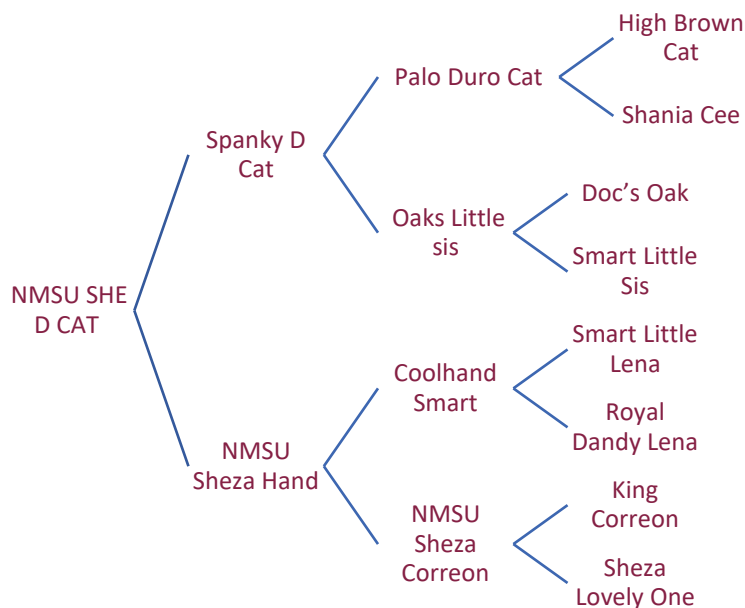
NMSU SHE D CAT

Spanky D Cat

Palo Duro Cat

High Brown Cat

Shania Cee

Oaks Little sis

Doc's Oak

Smart Little Sis

NMSU Sheza Hand

Coolhand Smart

Smart Little Lena

Royal Dandy Lena

NMSU Sheza Correon

King Correon

Sheza Lovely One